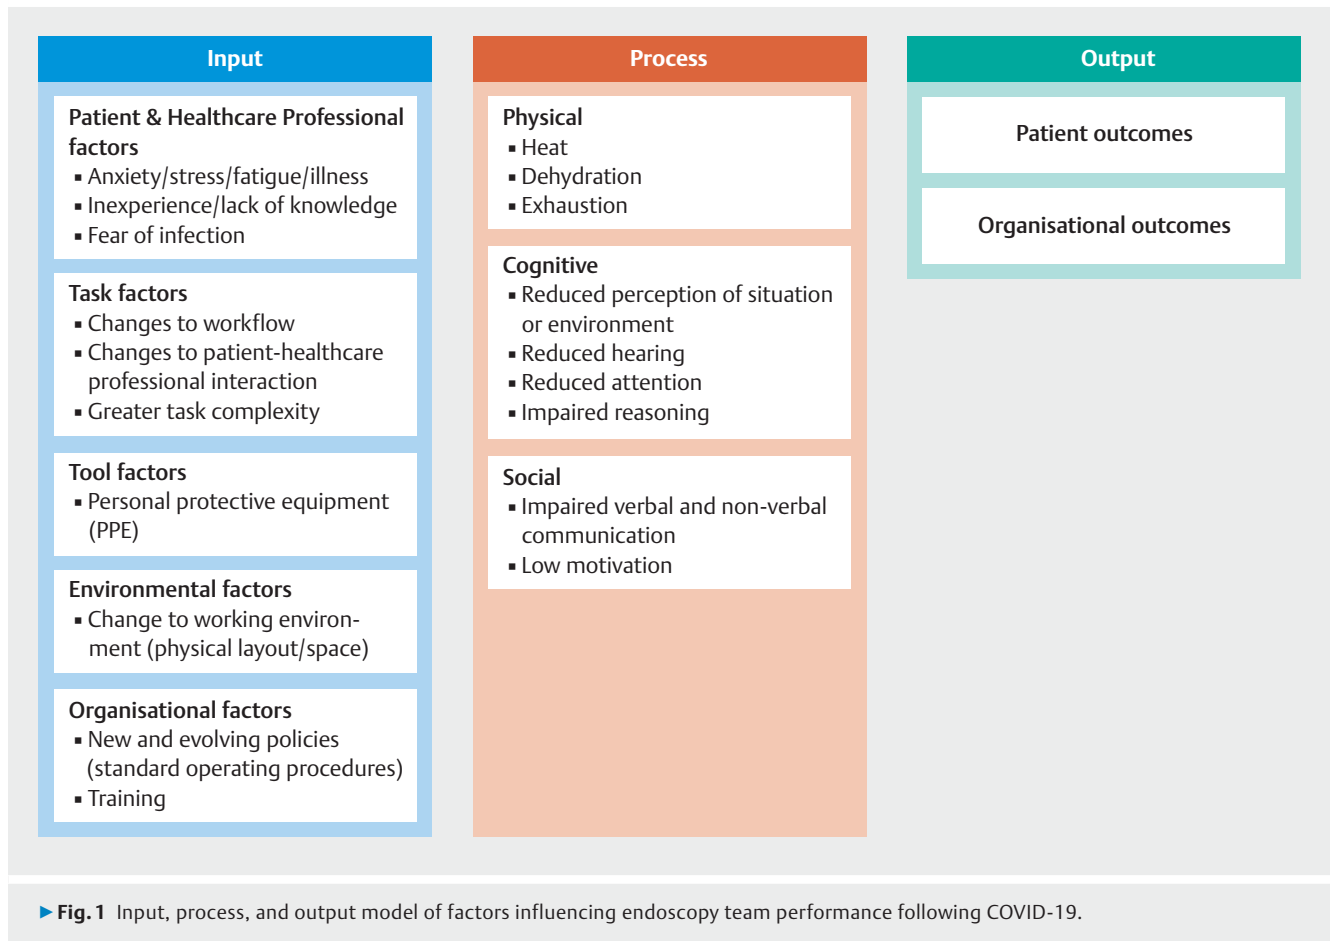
Input

Patient & Healthcare Professional factors
▪ Anxiety/stress/fatigue/illness
▪ Inexperience/lack of knowledge
▪ Fear of infection

Task factors
▪ Changes to workflow
▪ Changes to patient-healthcare professional interaction
▪ Greater task complexity

Tool factors
▪ Personal protective equipment (PPE)

Environmental factors
▪ Change to working environment (physical layout/space)

Organisational factors
▪ New and evolving policies (standard operating procedures)
▪ Training

Process

Physical
▪ Heat
▪ Dehydration
▪ Exhaustion

Cognitive
▪ Reduced perception of situation or environment
▪ Reduced hearing
▪ Reduced attention
▪ Impaired reasoning

Social
▪ Impaired verbal and non-verbal communication
▪ Low motivation

Output

Patient outcomes

Organisational outcomes

► Fig. 1 Input, process, and output model of factors influencing endoscopy team performance following COVID-19.